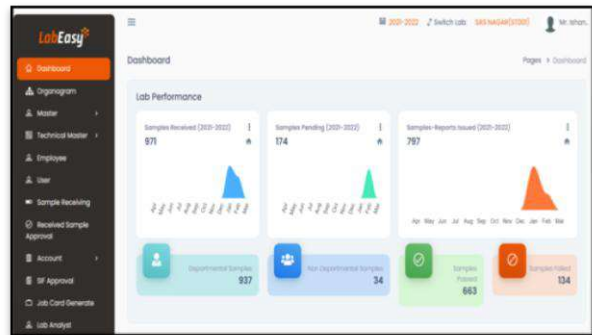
LabEasy

Dashboard
Organogram
Master
Technical Master
Employee
User
Sample Receiving
Received Sample Approval
Account
SF Approval
Job Card Generate
Lab Analyst

≡

2021-2022 Switch Lab SAS NAGAR(01300) Mr. Ishan.

Dashboard

Pages > Dashboard

Lab Performance

Samples Received (2021-2022)
971

Samples Pending (2021-2022)
174

Samples-Reports Issued (2021-2022)
797

Apr May Jun Jul Aug Sep Oct Nov Dec Jan Feb Mar

Departmental Samples
937

Non Departmental Samples
34

Samples Passed
663

Samples Failed
134